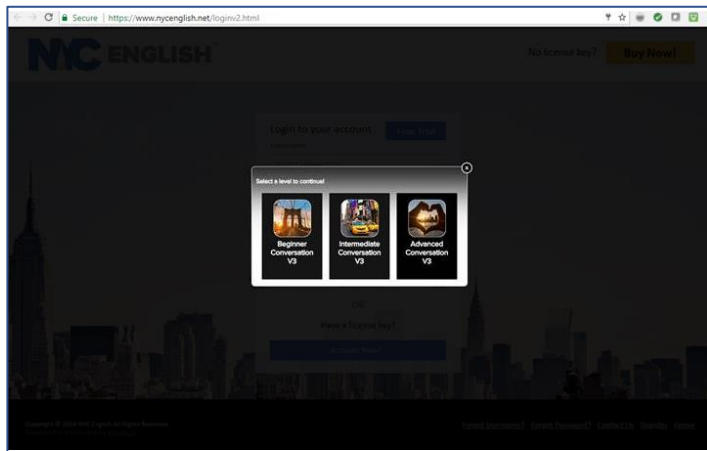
Secure | https://www.nycenglish.net/loginv2.html

NYC ENGLISH

No license key? Buy Now!

Login to your account Free Trial

Select a level to continue!

Beginner Conversation V3

Intermediate Conversation V3

Advanced Conversation V3

OR

Have a license key?

Activate Now

Copyright © 2016 NYC English All Rights Reserved.

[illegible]